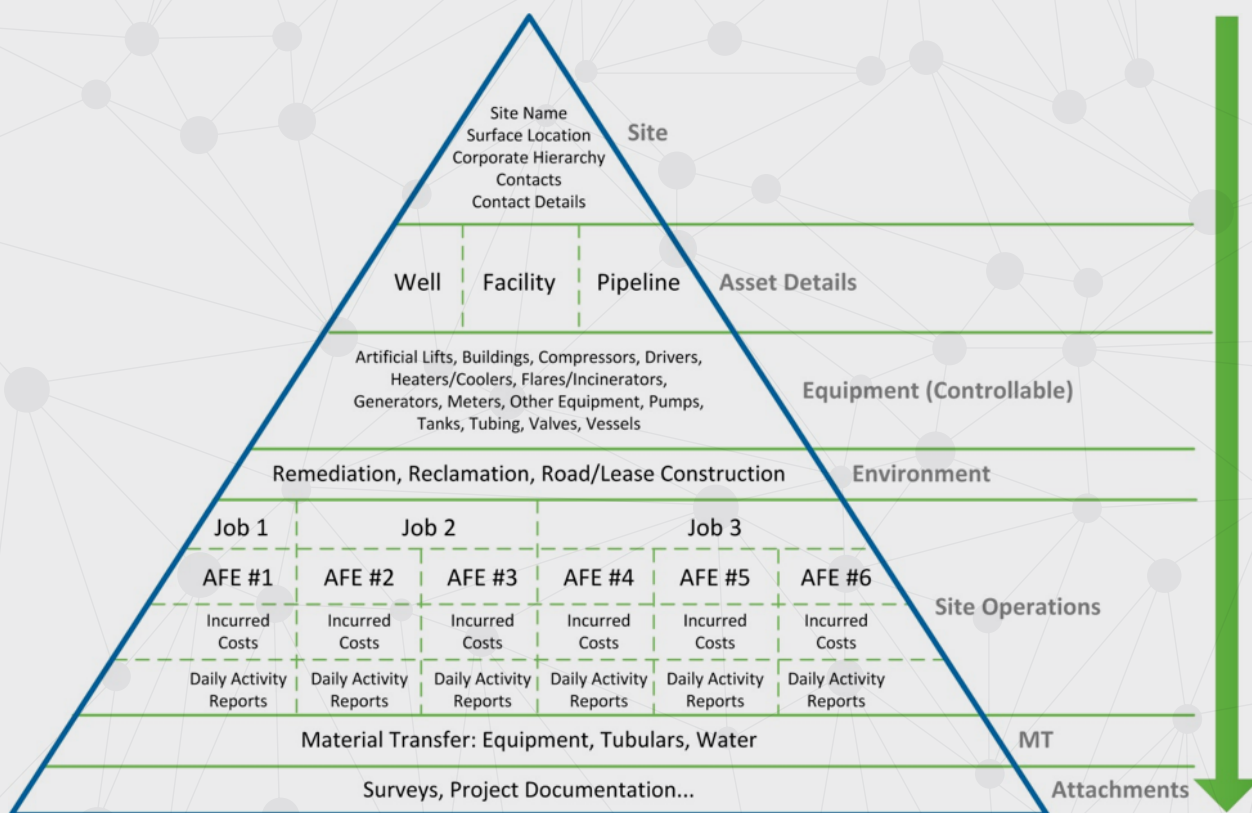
Site Name
Surface Location
Corporate Hierarchy
Contacts
Contact Details

Site

Well | Facility | Pipeline

Asset Details

Artificial Lifts, Buildings, Compressors, Drivers, Heaters/Coolers, Flares/Incinerators, Generators, Meters, Other Equipment, Pumps, Tanks, Tubing, Valves, Vessels

Equipment (Controllable)

Remediation, Reclamation, Road/Lease Construction

Environment

| Job 1 | Job 2 | | Job 3 | | |
|---|---|---|---|---|---|
| AFE #1 | AFE #2 | AFE #3 | AFE #4 | AFE #5 | AFE #6 |
| Incurred Costs | Incurred Costs | Incurred Costs | Incurred Costs | Incurred Costs | Incurred Costs |
| Daily Activity Reports | Daily Activity Reports | Daily Activity Reports | Daily Activity Reports | Daily Activity Reports | Daily Activity Reports |

Site Operations

Material Transfer: Equipment, Tubulars, Water

MT

Surveys, Project Documentation...

Attachments